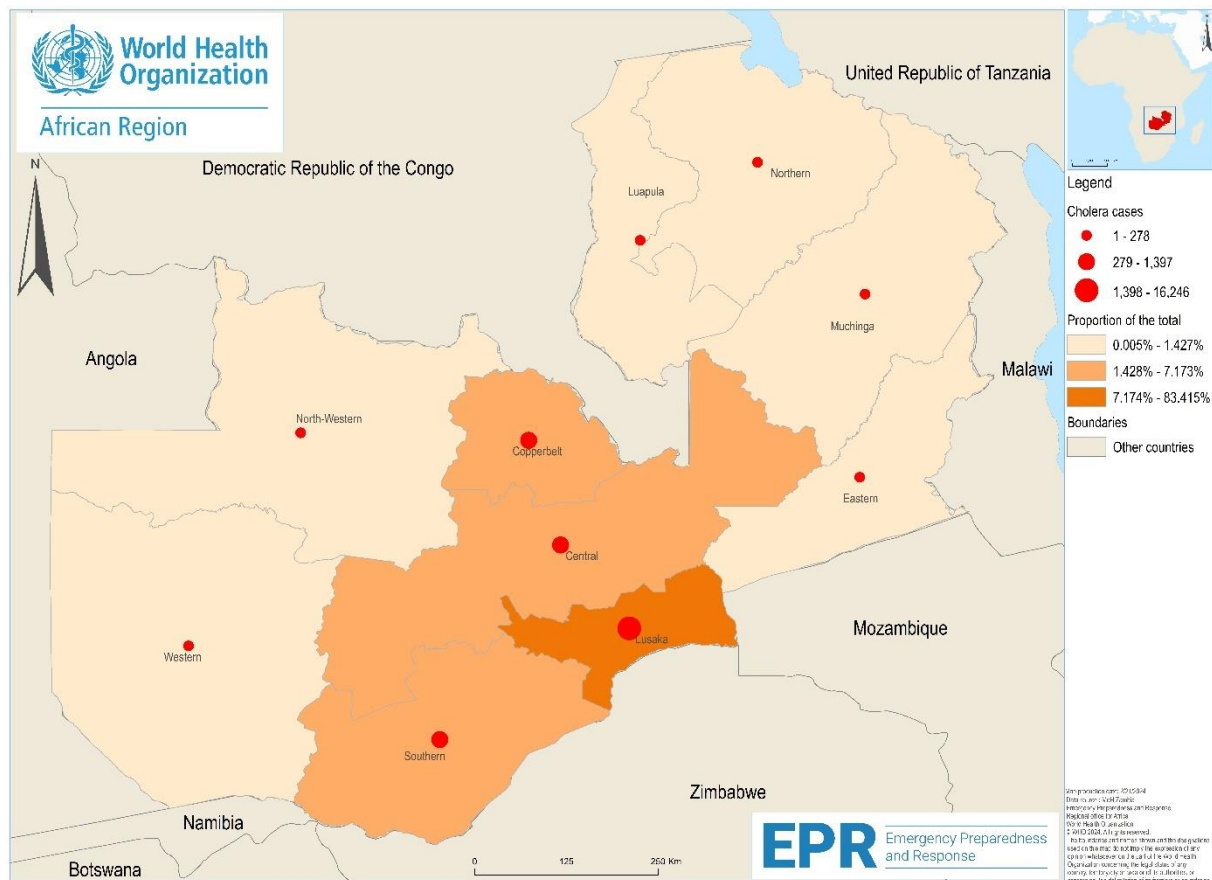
World Health Organization
African Region

N

United Republic of Tanzania

Democratic Republic of the Congo

Luapula

Northern

Muchinga

Angola

Malawi

North-Western

Copperbelt

Eastern

Central

Lusaka

Mozambique

Western

Southern

Zimbabwe

Namibia

Botswana

0 125 250 Km

EPR Emergency Preparedness and Response

Legend
Cholera cases
1 - 278
279 - 1,397
1,398 - 16,246
Proportion of the total
0.005% - 1.427%
1.428% - 7.173%
7.174% - 83.415%
Boundaries
Other countries

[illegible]